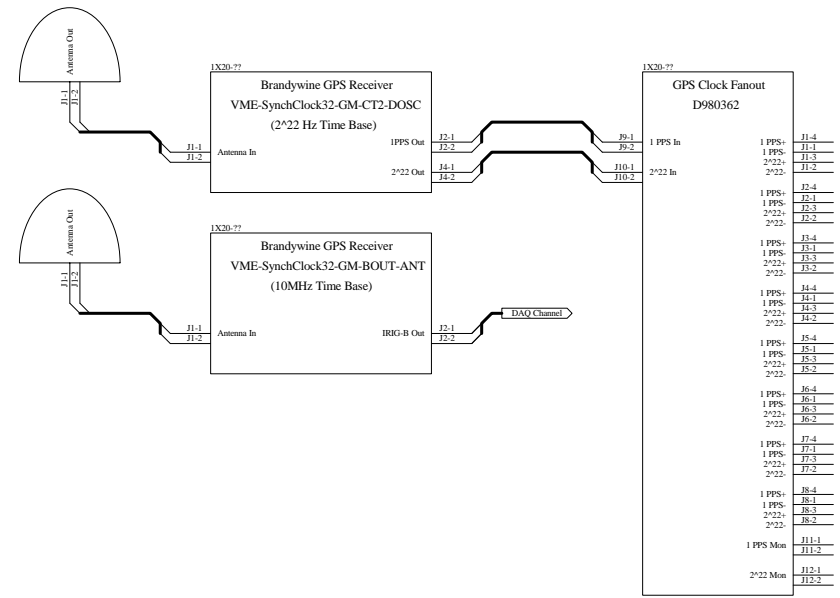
Antenna Out

J1-1
J1-2

1X20-??

Brandywine GPS Receiver
VME-SynchClock32-GM-CT2-DOSC
(2^22 Hz Time Base)

J1-1
J1-2
Antenna In

1PPS Out
J2-1
J2-2

2^22 Out
J4-1
J4-2

Antenna Out

J1-1
J1-2

1X20-??

Brandywine GPS Receiver
VME-SynchClock32-GM-BOUT-ANT
(10MHz Time Base)

J1-1
J1-2
Antenna In

IRIG-B Out
J2-1
J2-2

DAQ Channel

1X20-??

GPS Clock Fanout
D980362

J9-1
J9-2
1 PPS In

J10-1
J10-2
2^22 In

1 PPS+ J1-4
1 PPS- J1-1
2^22+ J1-3
2^22- J1-2

1 PPS+ J2-4
1 PPS- J2-1
2^22+ J2-3
2^22- J2-2

1 PPS+ J3-4
1 PPS- J3-1
2^22+ J3-3
2^22- J3-2

1 PPS+ J4-4
1 PPS- J4-1
2^22+ J4-3
2^22- J4-2

1 PPS+ J5-4
1 PPS- J5-1
2^22+ J5-3
2^22- J5-2

1 PPS+ J6-4
1 PPS- J6-1
2^22+ J6-3
2^22- J6-2

1 PPS+ J7-4
1 PPS- J7-1
2^22+ J7-3
2^22- J7-2

1 PPS+ J8-4
1 PPS- J8-1
2^22+ J8-3
2^22- J8-2

1 PPS Mon J11-1
J11-2

2^22 Mon J12-1
J12-2